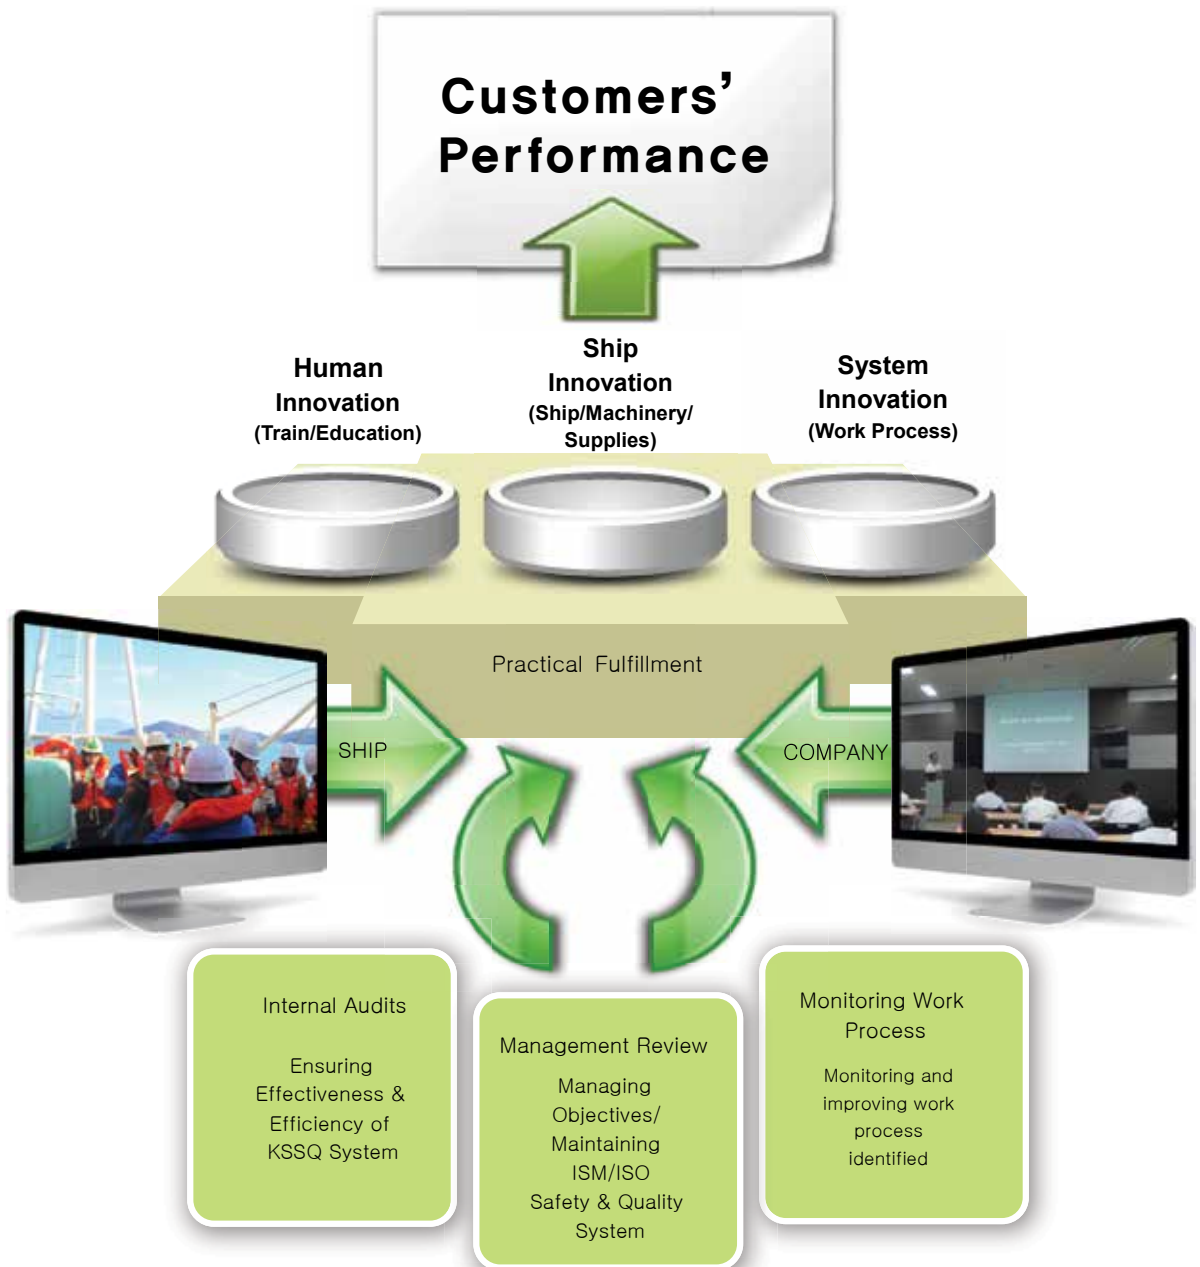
Customers' Performance

Human Innovation (Train/Education)

Ship Innovation (Ship/Machinery/ Supplies)

System Innovation (Work Process)

Practical Fulfillment

SHIP

COMPANY

Internal Audits

Ensuring Effectiveness & Efficiency of KSSQ System

Management Review

Managing Objectives/ Maintaining ISM/ISO Safety & Quality System

Monitoring Work Process

Monitoring and improving work process identified